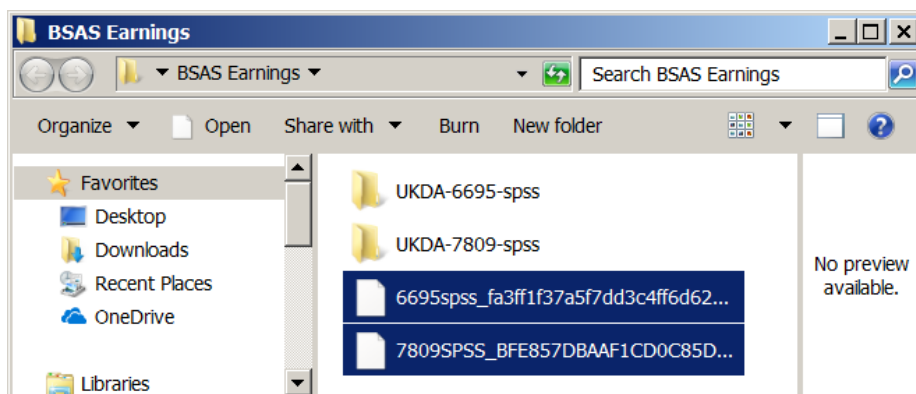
BSAS Earnings

BSAS Earnings

Search BSAS Earnings

Organize
Open
Share with
Burn
New folder

Favorites
Desktop
Downloads
Recent Places
OneDrive
Libraries

UKDA-6695-spss
UKDA-7809-spss
6695spss_fa3ff1f37a5f7dd3c4ff6d62...
7809SPSS_BFE857DBAAF1CD0C85D...

No preview available.